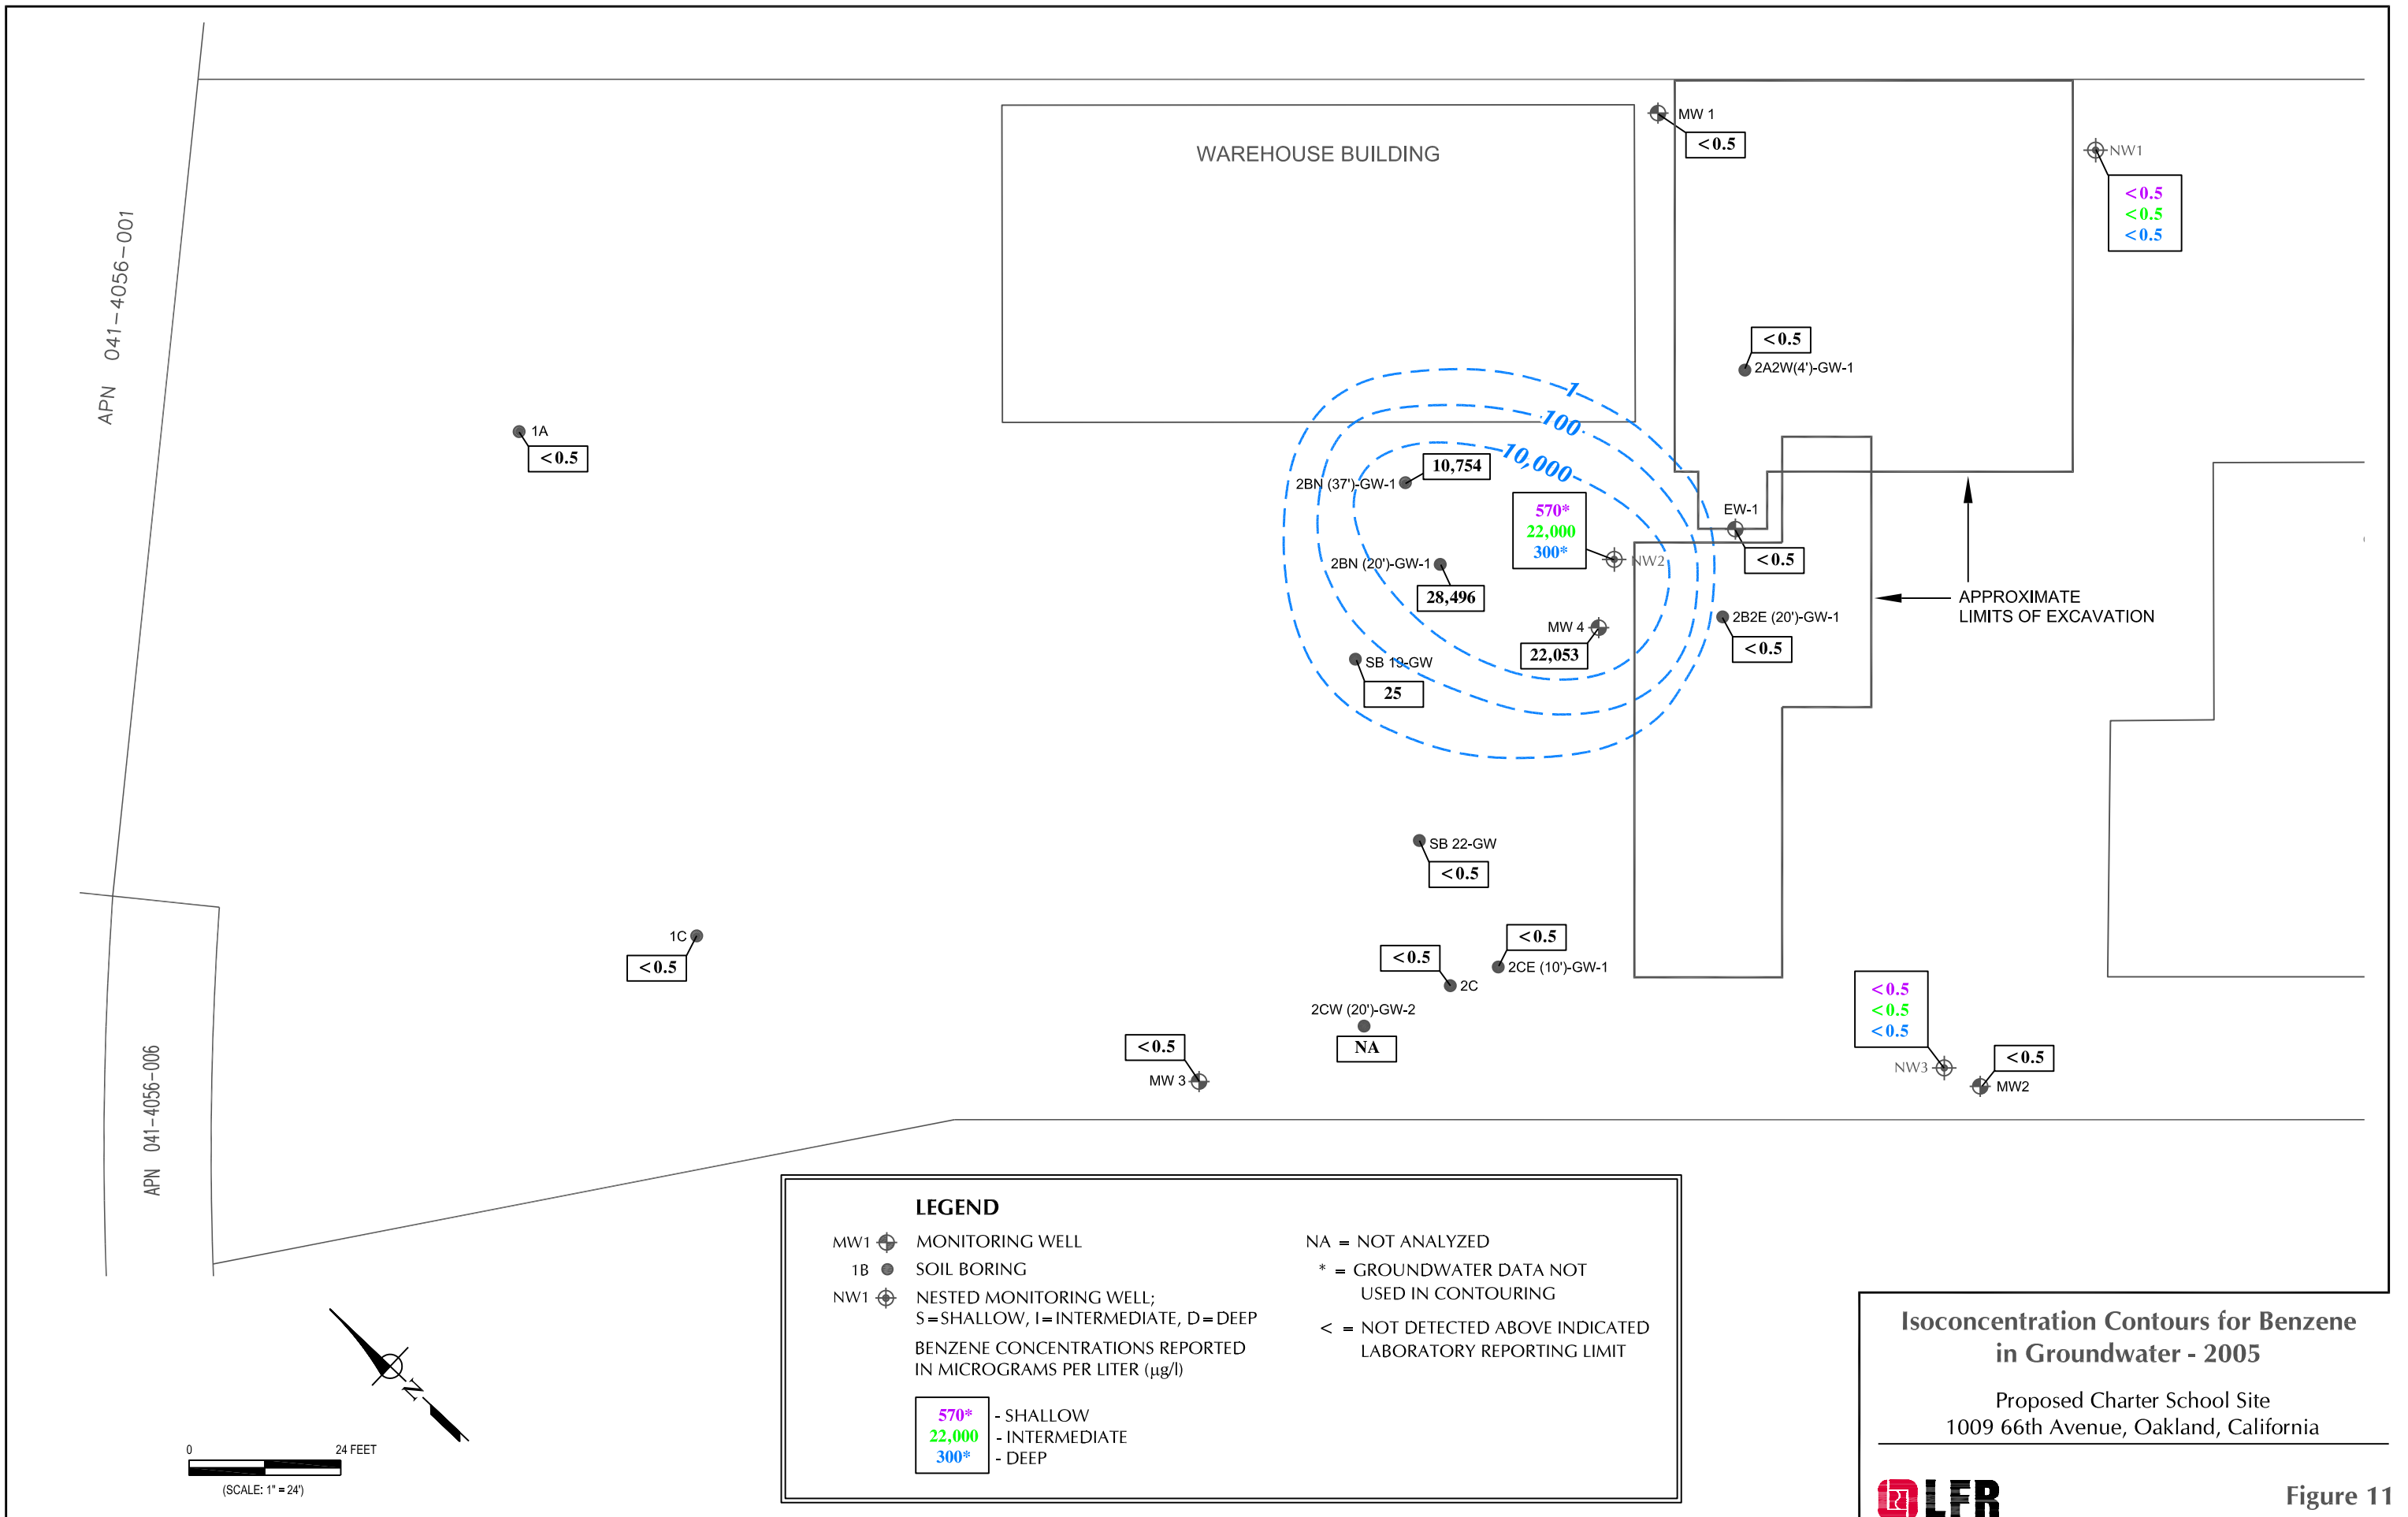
APN 041-4056-001

WAREHOUSE BUILDING

MW 1
< 0.5

NW1
< 0.5
< 0.5
< 0.5

< 0.5
2A2W(4')-GW-1

1A
< 0.5

1
100
10,000

10,754
2BN (37')-GW-1

570*
22,000
300*
NW2

EW-1
< 0.5

2BN (20')-GW-1
28,496

MW 4
22,053

2B2E (20')-GW-1
< 0.5

APPROXIMATE LIMITS OF EXCAVATION

SB 19-GW
25

SB 22-GW
< 0.5

1C
< 0.5

< 0.5
2C

< 0.5
2CE (10')-GW-1

2CW (20')-GW-2
NA

< 0.5
MW 3

< 0.5
< 0.5
< 0.5
NW3

< 0.5
MW2

APN 041-4056-006

N

0
24 FEET
(SCALE: 1" = 24')

LEGEND
MW1 MONITORING WELL
1B SOIL BORING
NW1 NESTED MONITORING WELL; S=SHALLOW, I=INTERMEDIATE, D=DEEP
BENZENE CONCENTRATIONS REPORTED IN MICROGRAMS PER LITER (µg/l)
570* - SHALLOW
22,000 - INTERMEDIATE
300* - DEEP
NA = NOT ANALYZED
* = GROUNDWATER DATA NOT USED IN CONTOURING
< = NOT DETECTED ABOVE INDICATED LABORATORY REPORTING LIMIT

Isoconcentration Contours for Benzene in Groundwater - 2005

Proposed Charter School Site
1009 66th Avenue, Oakland, California

LFR

Figure 11